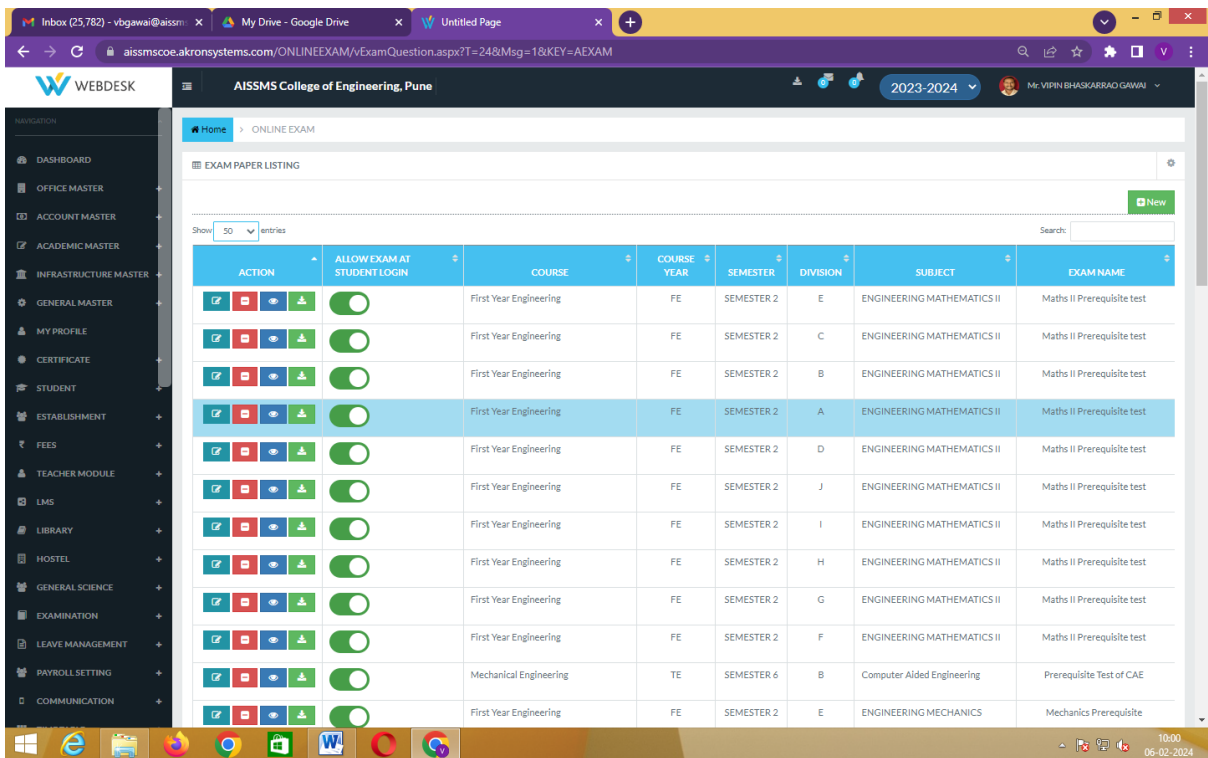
M Inbox (25,782) - vbgawai@aissm ×
My Drive - Google Drive ×
Untitled Page ×

aissmscoe.akronsystems.com/ONLINEEXAM/vExamQuestion.aspx?T=24&Msg=1&KEY=AEXAM

WEBDESK

AISSMS College of Engineering, Pune

2023-2024

Mr. VIPIN BHASKARRAO GAWAI

NAVIGATION

DASHBOARD
OFFICE MASTER
ACCOUNT MASTER
ACADEMIC MASTER
INFRASTRUCTURE MASTER
GENERAL MASTER
MY PROFILE
CERTIFICATE
STUDENT
ESTABLISHMENT
FEES
TEACHER MODULE
LMS
LIBRARY
HOSTEL
GENERAL SCIENCE
EXAMINATION
LEAVE MANAGEMENT
PAYROLL SETTING
COMMUNICATION

Home > ONLINE EXAM

EXAM PAPER LISTING

New

Show 50 entries

Search:

| ACTION | ALLOW EXAM AT STUDENT LOGIN | COURSE | COURSE YEAR | SEMESTER | DIVISION | SUBJECT | EXAM NAME |
|---|---|---|---|---|---|---|---|
| | | First Year Engineering | FE | SEMESTER 2 | E | ENGINEERING MATHEMATICS II | Maths II Prerequisite test |
| | | First Year Engineering | FE | SEMESTER 2 | C | ENGINEERING MATHEMATICS II | Maths II Prerequisite test |
| | | First Year Engineering | FE | SEMESTER 2 | B | ENGINEERING MATHEMATICS II | Maths II Prerequisite test |
| | | First Year Engineering | FE | SEMESTER 2 | A | ENGINEERING MATHEMATICS II | Maths II Prerequisite test |
| | | First Year Engineering | FE | SEMESTER 2 | D | ENGINEERING MATHEMATICS II | Maths II Prerequisite test |
| | | First Year Engineering | FE | SEMESTER 2 | J | ENGINEERING MATHEMATICS II | Maths II Prerequisite test |
| | | First Year Engineering | FE | SEMESTER 2 | I | ENGINEERING MATHEMATICS II | Maths II Prerequisite test |
| | | First Year Engineering | FE | SEMESTER 2 | H | ENGINEERING MATHEMATICS II | Maths II Prerequisite test |
| | | First Year Engineering | FE | SEMESTER 2 | G | ENGINEERING MATHEMATICS II | Maths II Prerequisite test |
| | | First Year Engineering | FE | SEMESTER 2 | F | ENGINEERING MATHEMATICS II | Maths II Prerequisite test |
| | | Mechanical Engineering | TE | SEMESTER 6 | B | Computer Aided Engineering | Prerequisite Test of CAE |
| | | First Year Engineering | FE | SEMESTER 2 | E | ENGINEERING MECHANICS | Mechanics Prerequisite |

10:00
06-02-2024